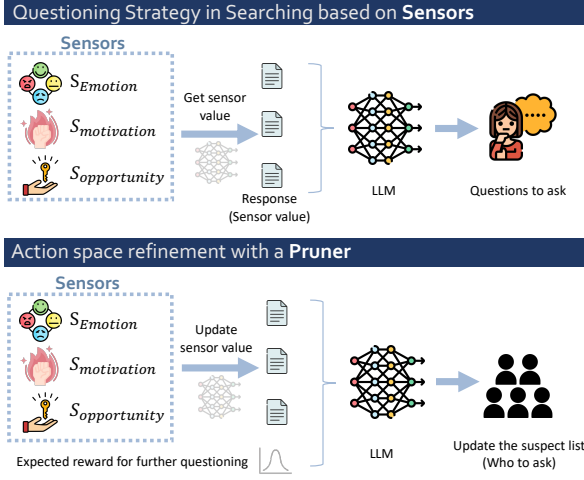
Questioning Strategy in Searching based on **Sensors**

Sensors

$S_{Emotion}$

$S_{motivation}$

$S_{opportunity}$

Get sensor value

Response (Sensor value)

LLM

Questions to ask

Action space refinement with a **Pruner**

Sensors

$S_{Emotion}$

$S_{motivation}$

$S_{opportunity}$

Update sensor value

Expected reward for further questioning

LLM

Update the suspect list (Who to ask)